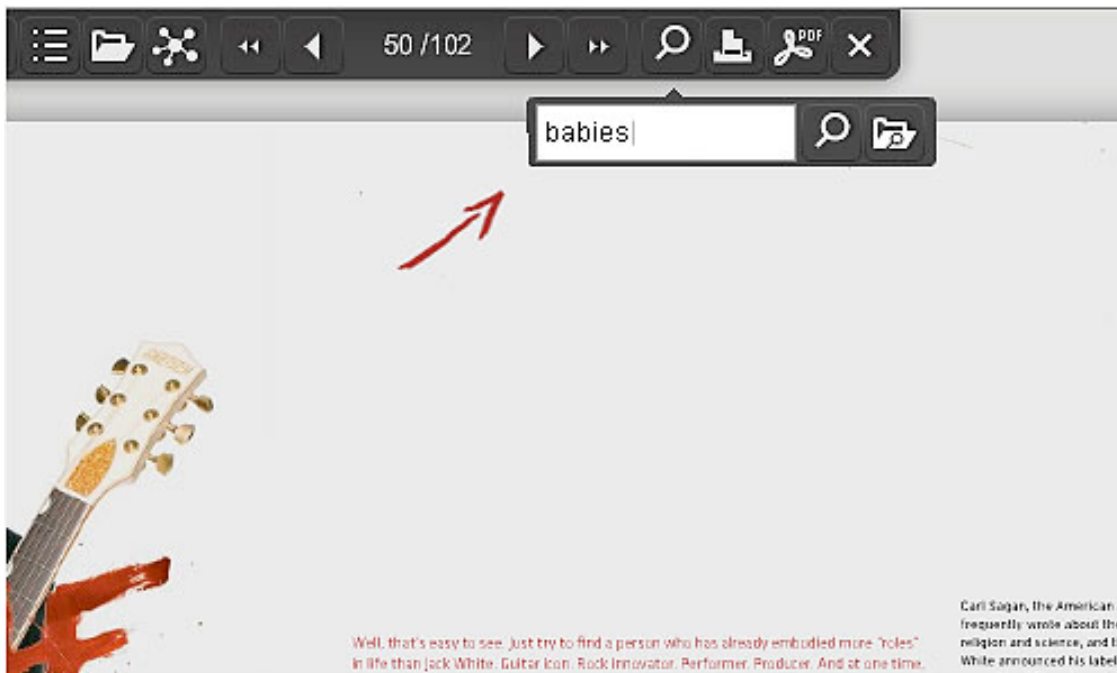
50 /102

PDF

babies

Well, that's easy to see. Just try to find a person who has already embodied more "roles" in life than Jack White. Guitar Icon. Rock Innovator. Performer. Producer. And at one time,

Carl Sagan, the American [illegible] frequently wrote about th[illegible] religion and science, and t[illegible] While announced his label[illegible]